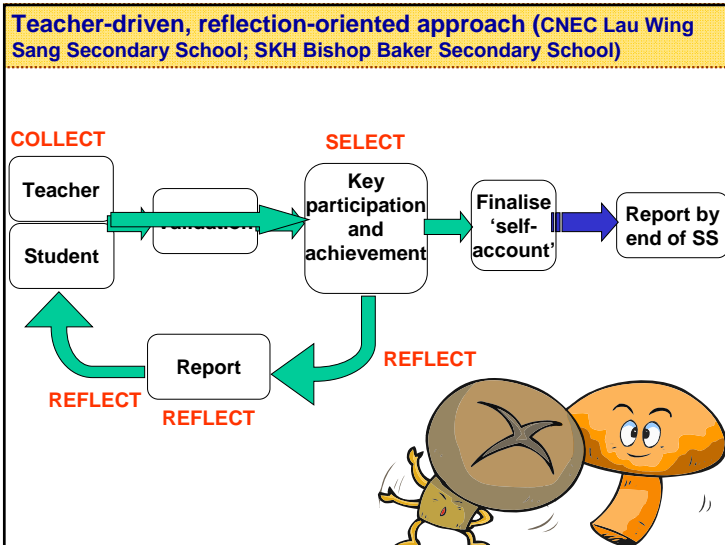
Teacher-driven, reflection-oriented approach (CNEC Lau Wing Sang Secondary School; SKH Bishop Baker Secondary School)

COLLECT

SELECT

Teacher

Student

Validation

Key participation and achievement

Finalise 'self-account'

Report by end of SS

Report

REFLECT

REFLECT

REFLECT